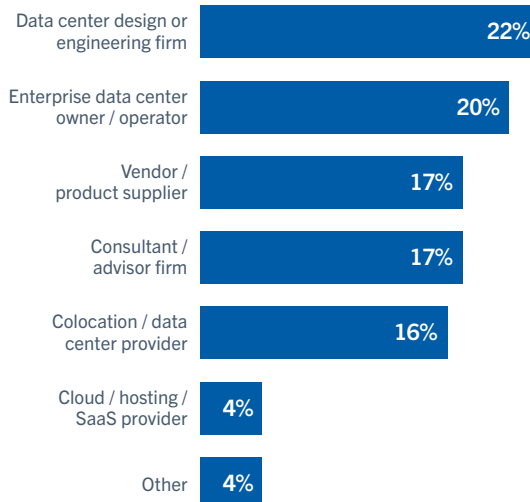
Data center design or engineering firm 22%

Enterprise data center owner / operator 20%

Vendor / product supplier 17%

Consultant / advisor firm 17%

Colocation / data center provider 16%

Cloud / hosting / SaaS provider 4%

Other 4%